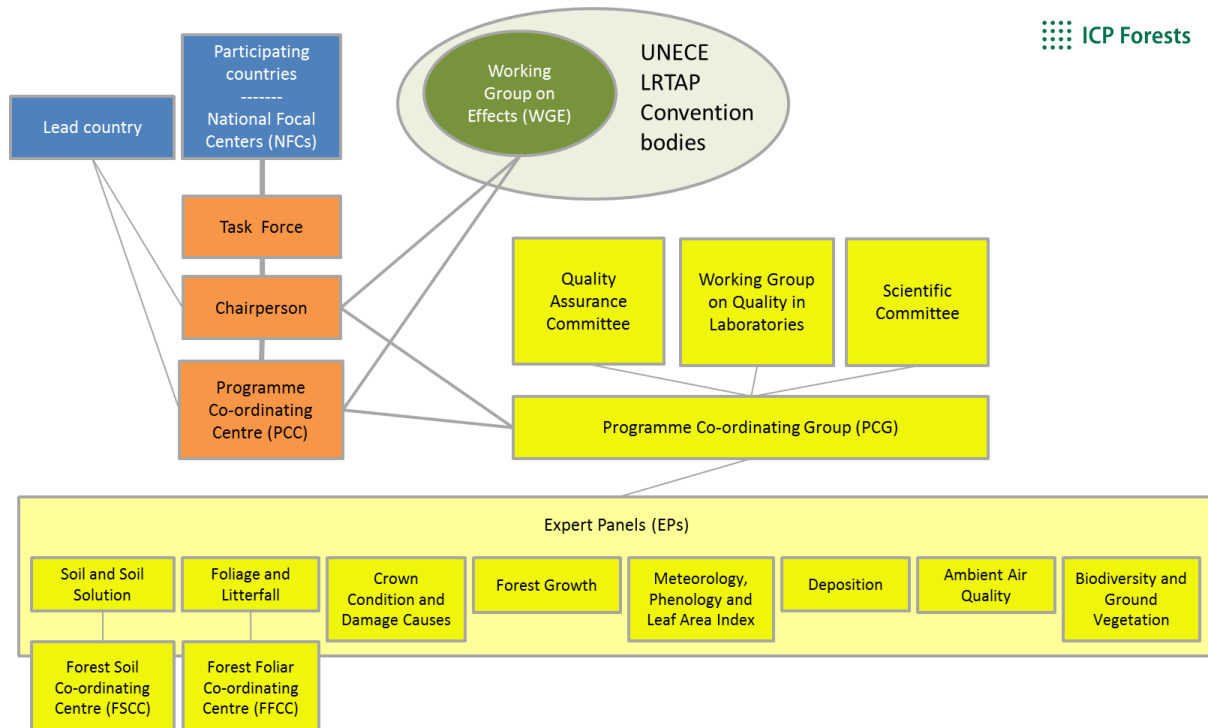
ICP Forests

Participating countries
-------
National Focal Centers (NFCs)

Lead country

Working Group on Effects (WGE)

UNECE LRTAP Convention bodies

Task Force

Chairperson

Programme Co-ordinating Centre (PCC)

Quality Assurance Committee

Working Group on Quality in Laboratories

Scientific Committee

Programme Co-ordinating Group (PCG)

Expert Panels (EPs)

Soil and Soil Solution

Foliage and Litterfall

Crown Condition and Damage Causes

Forest Growth

Meteorology, Phenology and Leaf Area Index

Deposition

Ambient Air Quality

Biodiversity and Ground Vegetation

Forest Soil Co-ordinating Centre (FSCC)

Forest Foliar Co-ordinating Centre (FFCC)